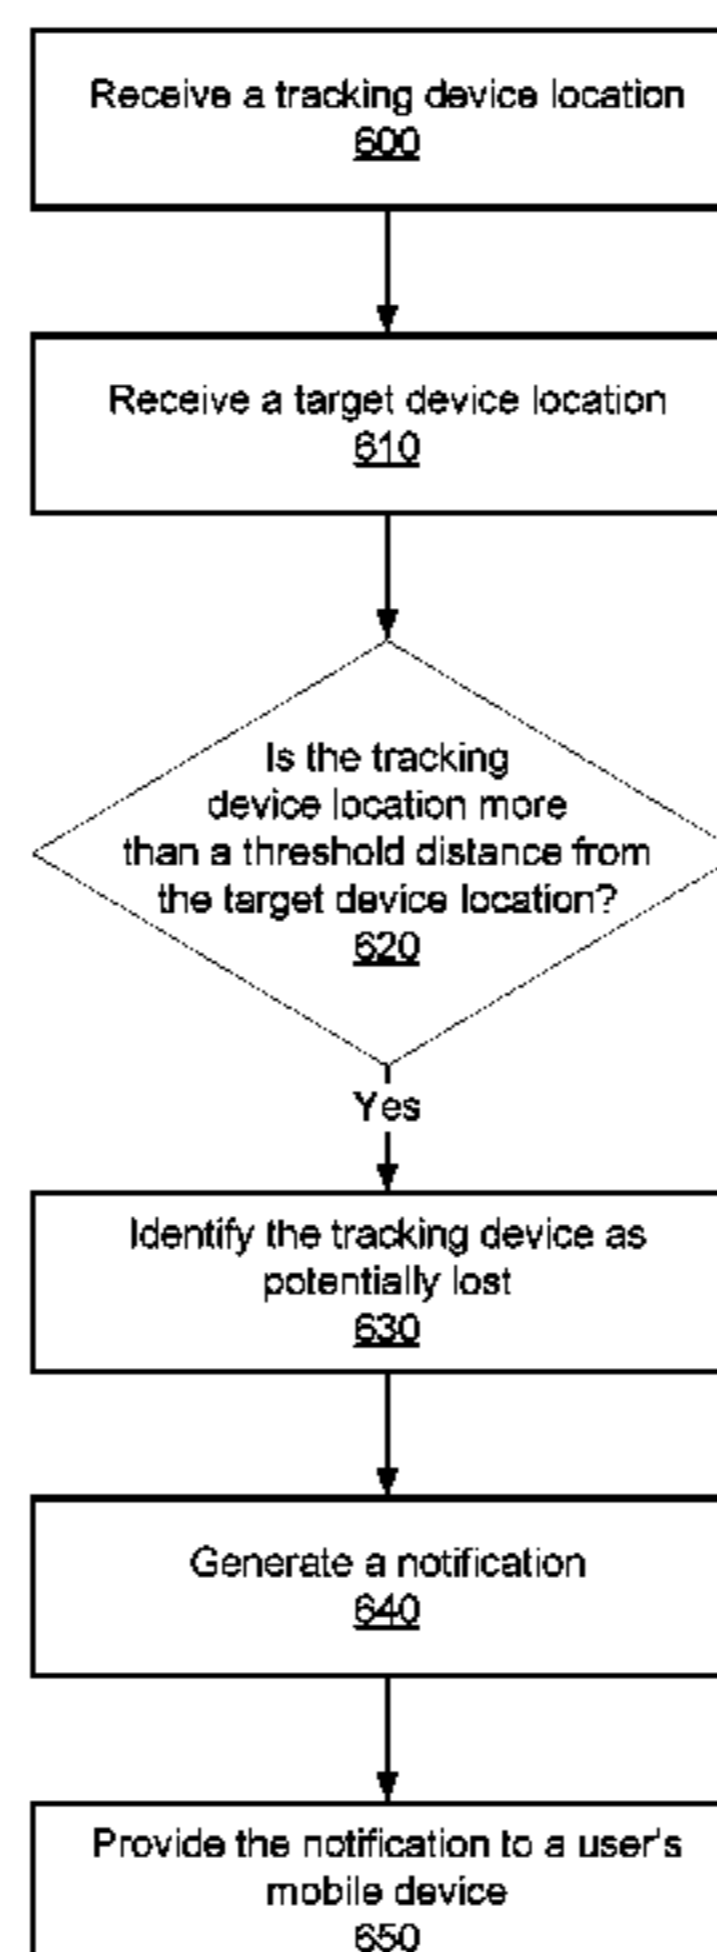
Receive a tracking device location
600

Receive a target device location
610

Is the tracking device location more than a threshold distance from the target device location?
620

Yes

Identify the tracking device as potentially lost
630

Generate a notification
640

Provide the notification to a user's mobile device
650